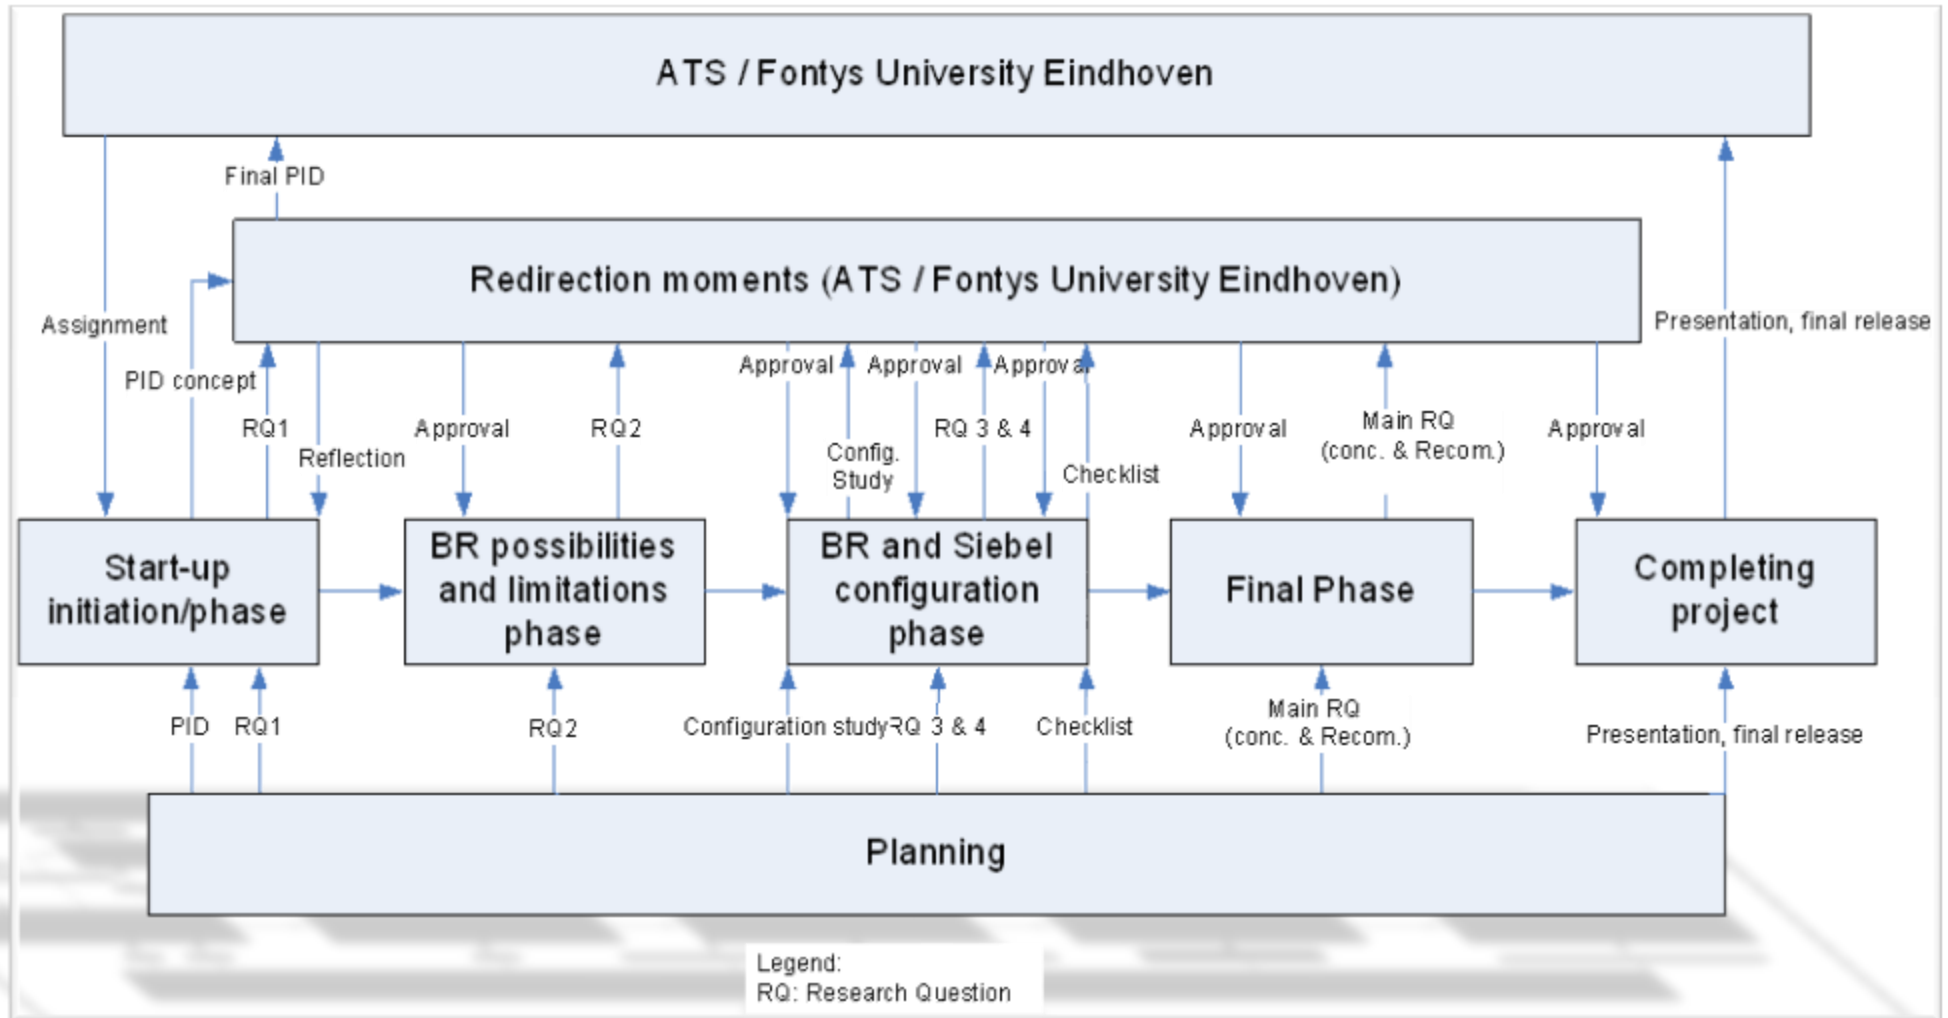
ATS / Fontys University Eindhoven

Final PID

Redirection moments (ATS / Fontys University Eindhoven)

Assignment

PID concept

RQ1

Reflection

Approval

RQ2

Approval

Approval

Approval

Config. Study

RQ 3 & 4

Checklist

Approval

Main RQ (conc. & Recom.)

Approval

Presentation, final release

Start-up initiation/phase

BR possibilities and limitations phase

BR and Siebel configuration phase

Final Phase

Completing project

PID

RQ1

RQ2

Configuration study

RQ 3 & 4

Checklist

Main RQ (conc. & Recom.)

Presentation, final release

Planning

Legend:
RQ: Research Question